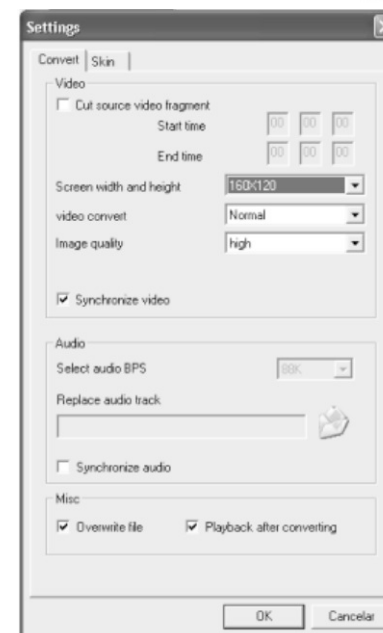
Settings

Convert | Skin

Video

Cut source video fragment

Start time 00 00 00

End time 00 00 00

Screen width and height 160X120

video convert Normal

Image quality high

Synchronize video

Audio

Select audio BPS 88K

Replace audio track

Synchronize audio

Misc

Overwrite file

Playback after converting

OK

Cancelar